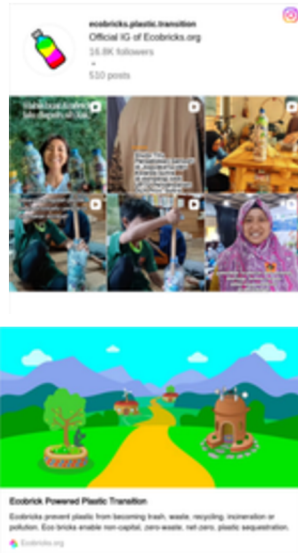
ecobricks.plastic.transition
Official IG of Ecobricks.org
16.8K followers
-
510 posts

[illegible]

Ecobrick Powered Plastic Transition
Ecobricks prevent plastic from becoming trash, waste, recycling, incineration or pollution. Eco bricks enable non-capital, zero-waste, net zero, plastic sequestration.
Ecobricks.org